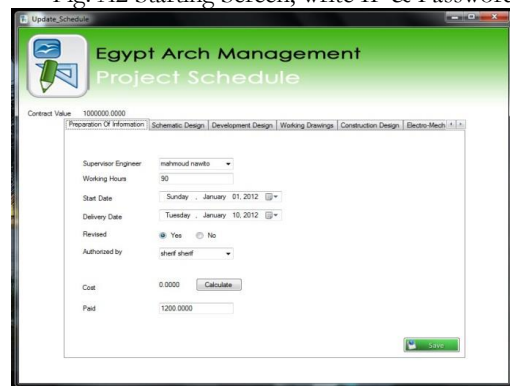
Fig. A2 Starting Screen, write IP & Password

Update_Schedule

Egypt Arch Management
Project Schedule

Contract Value 1000000.0000

Preparation Of Information | Schematic Design | Development Design | Working Drawings | Construction Design | Electro-Mech

Supervisor Engineer mahmoud nawito
Working Hours 90
Start Date Sunday , January 01, 2012
Delivery Date Tuesday , January 10, 2012
Revised Yes No
Authorized by sherif sherif

Cost 0.0000 Calculate

Paid 1200.0000

Save